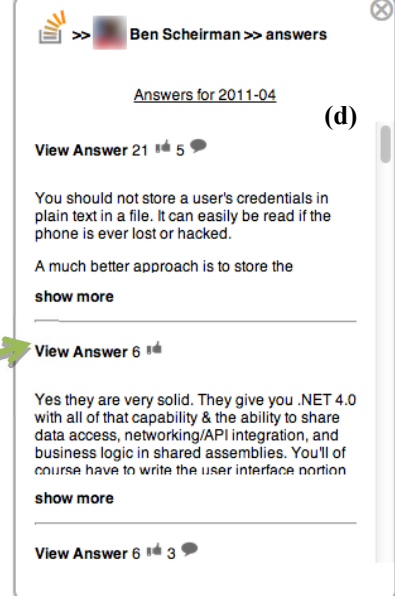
>> Ben Scheirman >> answers

Answers for 2011-04

(d)

View Answer 21 5

You should not store a user's credentials in plain text in a file. It can easily be read if the phone is ever lost or hacked.

A much better approach is to store the

show more

View Answer 6

Yes they are very solid. They give you .NET 4.0 with all of that capability & the ability to share data access, networking/API integration, and business logic in shared assemblies. You'll of course have to write the user interface portion

show more

View Answer 6 3